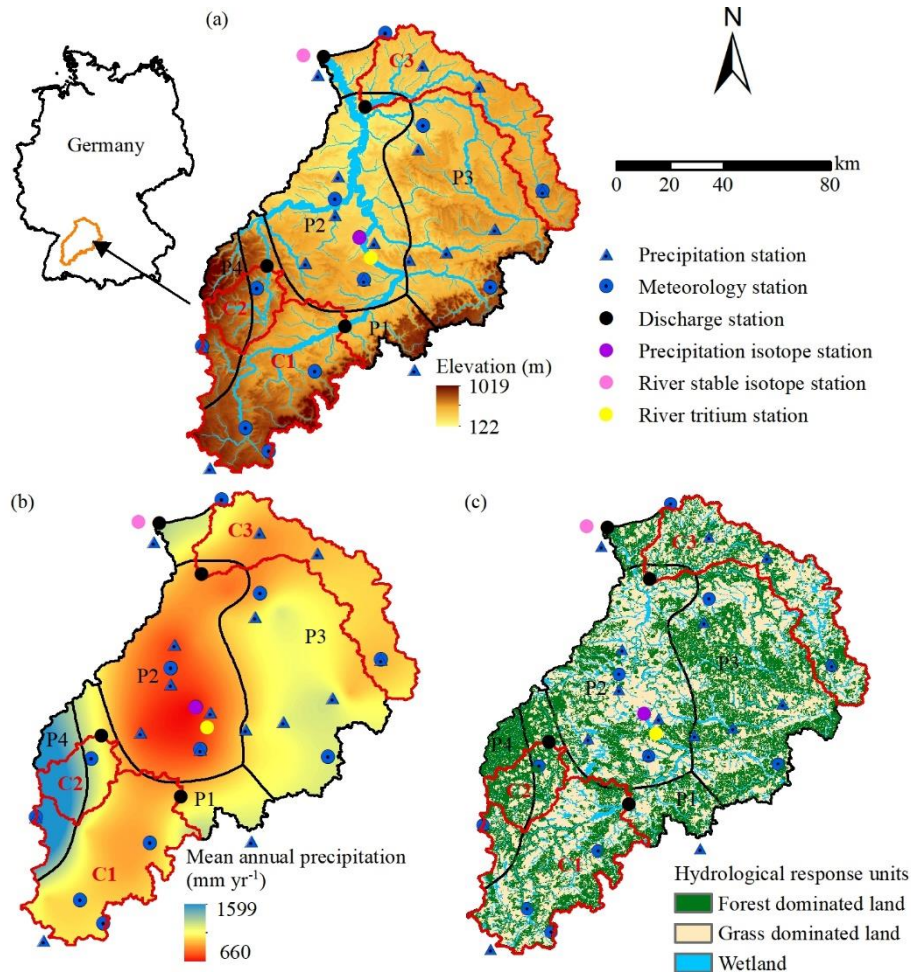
(a)

N

Germany

C3

P3

P2

P4

C2

P1

C1

km
0 20 40 80

Precipitation station
Meteorology station
Discharge station
Precipitation isotope station
River stable isotope station
River tritium station

Elevation (m)
1019
122

(b)

C3

P3

P2

P4

C2

P1

C1

Mean annual precipitation (mm yr$^{-1}$)
1599
660

(c)

C3

P3

P2

P4

C2

P1

C1

Hydrological response units
Forest dominated land
Grass dominated land
Wetland